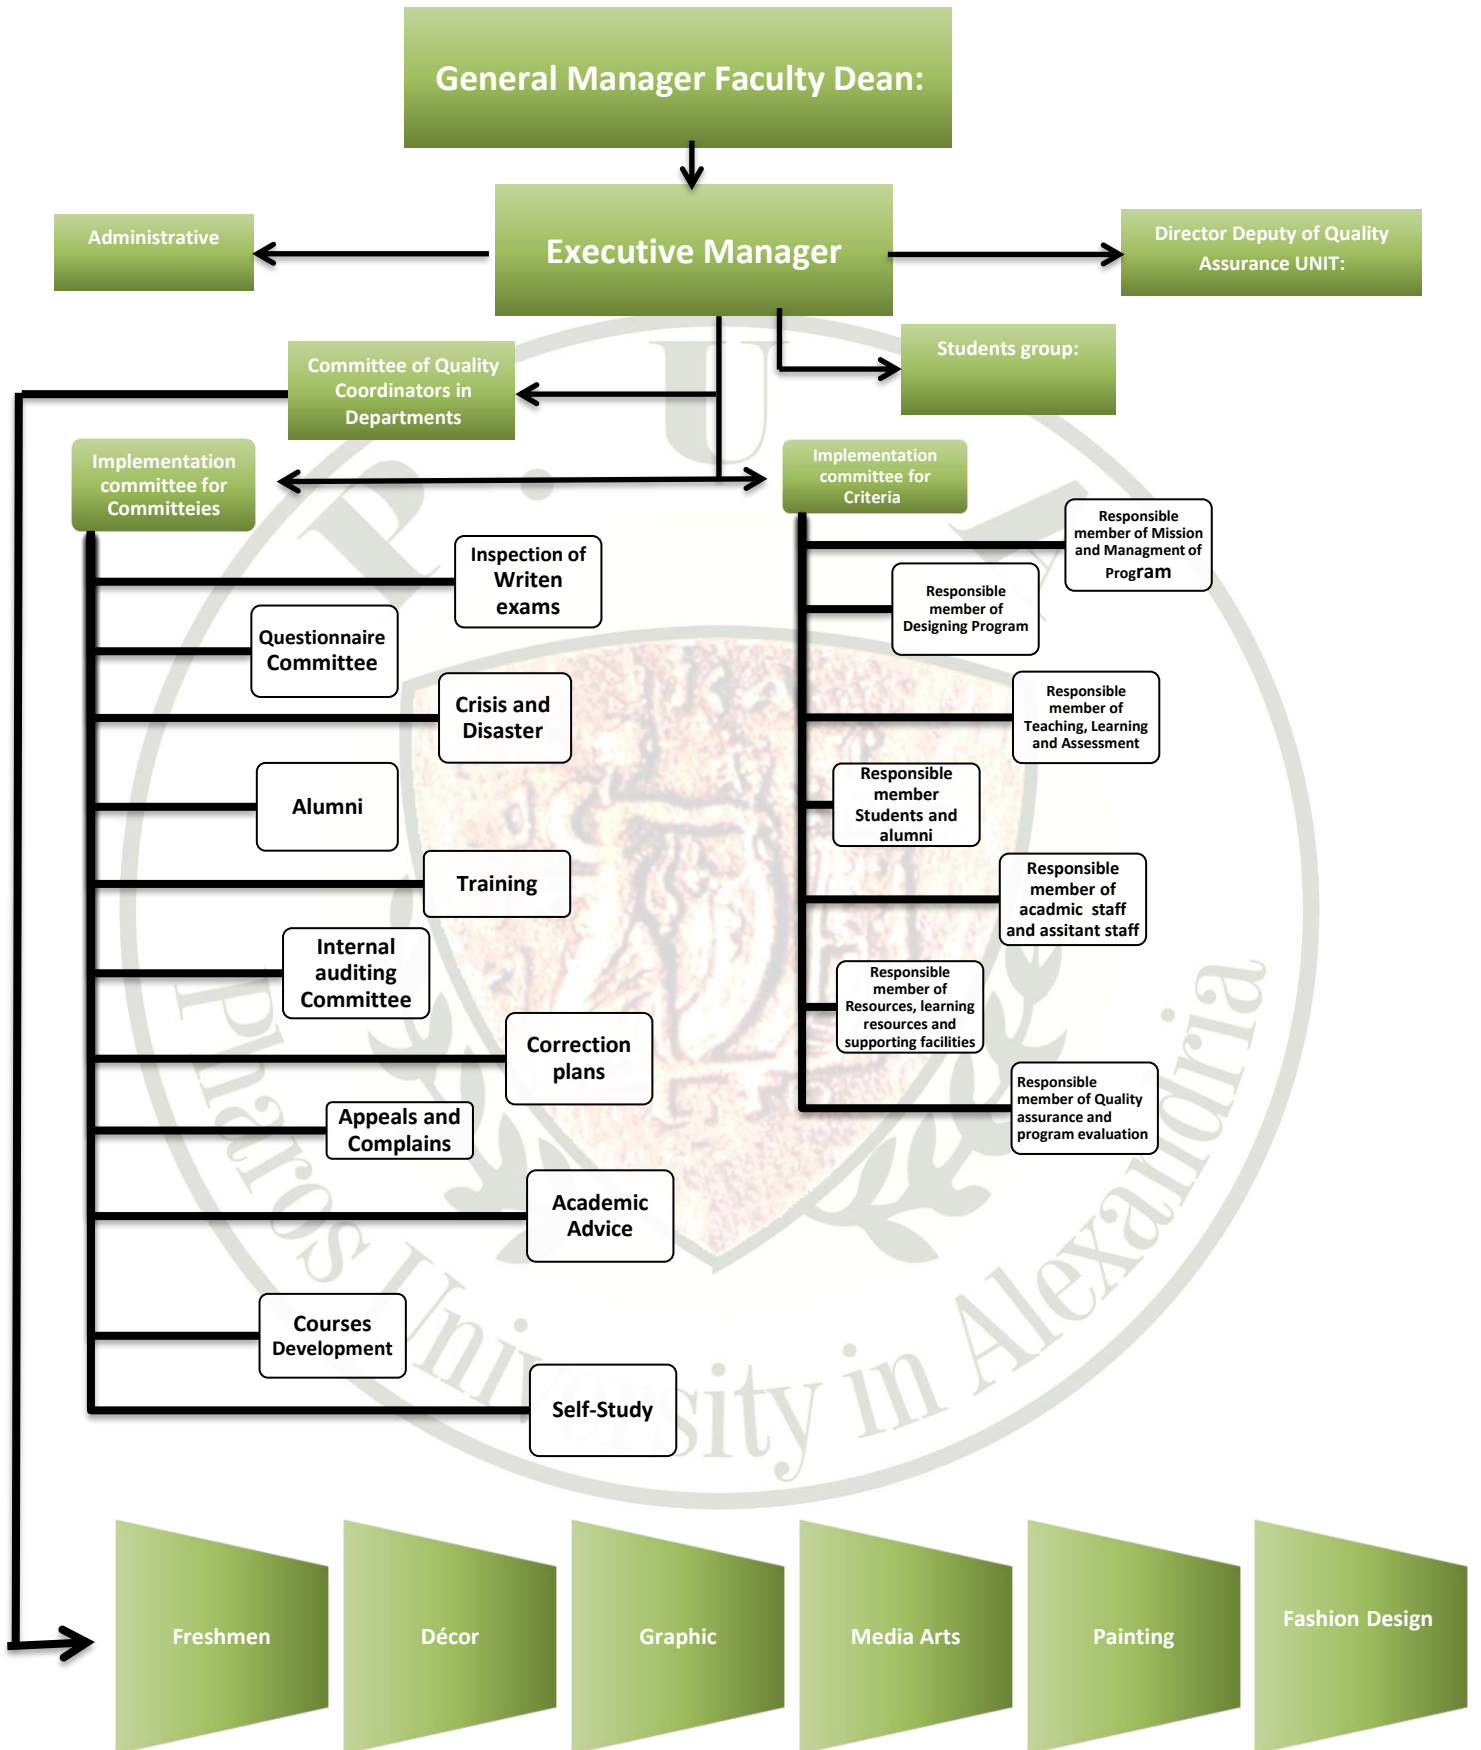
General Manager Faculty Dean:

Executive Manager

Administrative

Director Deputy of Quality Assurance UNIT:

Students group:

Committee of Quality Coordinators in Departments

Implementation committee for Committeies

Implementation committee for Criteria

Inspection of Writen exams

Questionnaire Committee

Crisis and Disaster

Alumni

Training

Internal auditing Committee

Correction plans

Appeals and Complains

Academic Advice

Courses Development

Self-Study

Responsible member of Mission and Managment of Program

Responsible member of Designing Program

Responsible member of Teaching, Learning and Assessment

Responsible member Students and alumni

Responsible member of acadmic staff and assitant staff

Responsible member of Resources, learning resources and supporting facilities

Responsible member of Quality assurance and program evaluation

Pharos University in Alexandria

Freshmen

Décor

Graphic

Media Arts

Painting

Fashion Design